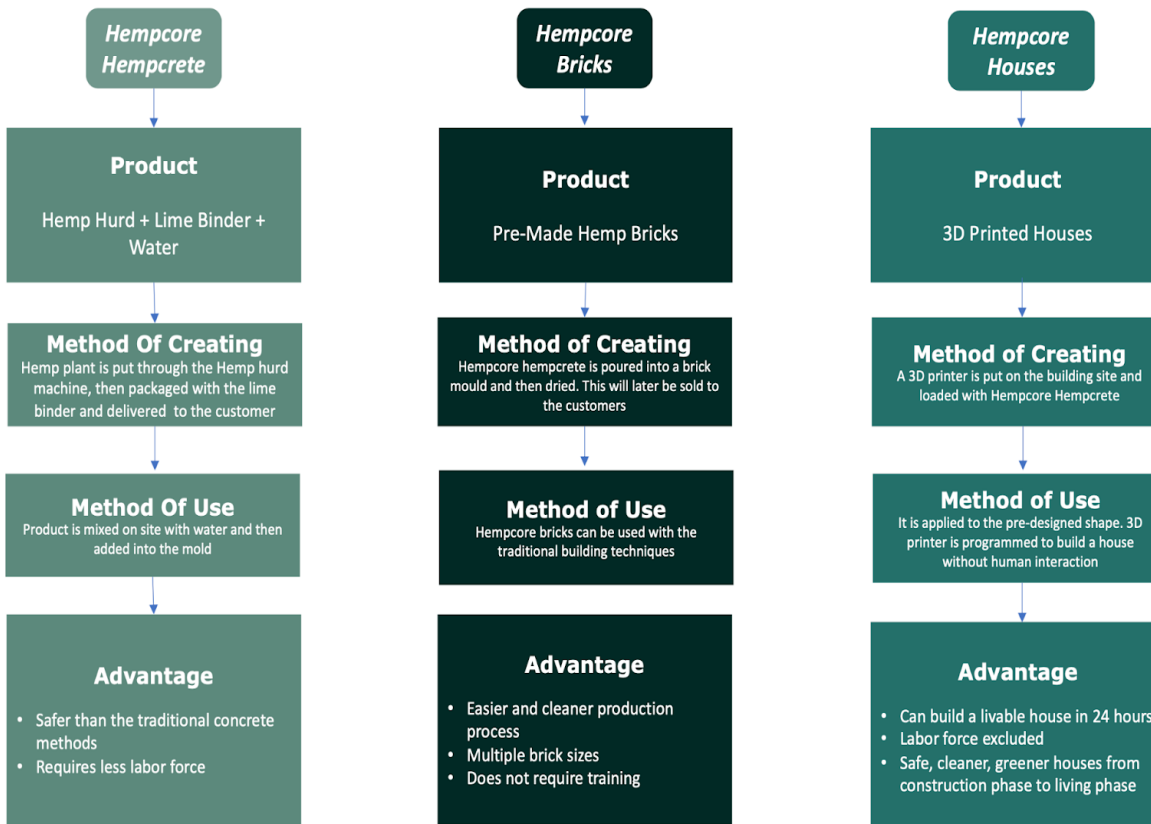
Hempcore Hempcrete

Product

Hemp Hurd + Lime Binder + Water

Method Of Creating
Hemp plant is put through the Hemp hurd machine, then packaged with the lime binder and delivered to the customer

Method Of Use
Product is mixed on site with water and then added into the mold

Advantage

- Safer than the traditional concrete methods
- Requires less labor force

Hempcore Bricks

Product

Pre-Made Hemp Bricks

Method of Creating
Hempcore hempcrete is poured into a brick mould and then dried. This will later be sold to the customers

Method of Use
Hempcore bricks can be used with the traditional building techniques

Advantage

- Easier and cleaner production process
- Multiple brick sizes
- Does not require training

Hempcore Houses

Product

3D Printed Houses

Method of Creating
A 3D printer is put on the building site and loaded with Hempcore Hempcrete

Method of Use
It is applied to the pre-designed shape. 3D printer is programmed to build a house without human interaction

Advantage

- Can build a livable house in 24 hours
- Labor force excluded
- Safe, cleaner, greener houses from construction phase to living phase